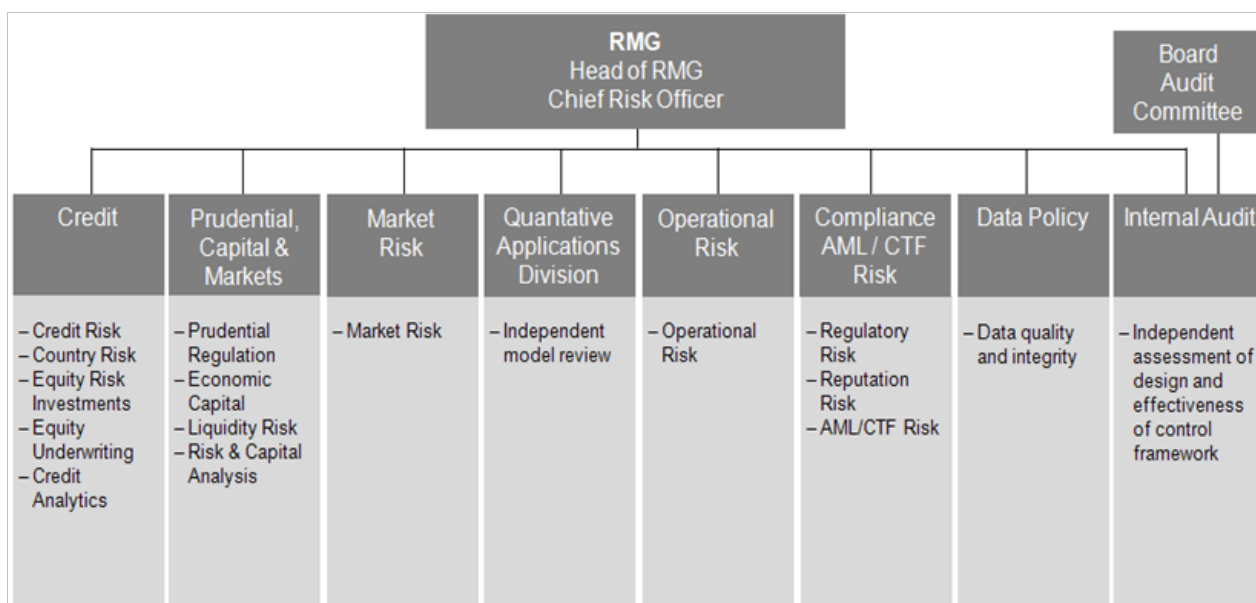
RMG
Head of RMG
Chief Risk Officer

Board Audit Committee

Credit
– Credit Risk
– Country Risk
– Equity Risk Investments
– Equity Underwriting
– Credit Analytics

Prudential, Capital & Markets
– Prudential Regulation
– Economic Capital
– Liquidity Risk
– Risk & Capital Analysis

Market Risk
– Market Risk

Quantative Applications Division
– Independent model review

Operational Risk
– Operational Risk

Compliance AML / CTF Risk
– Regulatory Risk
– Reputation Risk
– AML/CTF Risk

Data Policy
– Data quality and integrity

Internal Audit
– Independent assessment of design and effectiveness of control framework